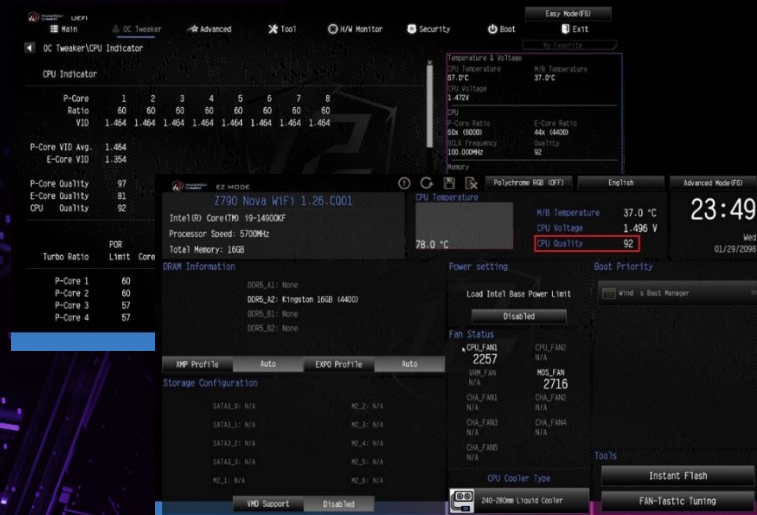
UEFI
Easy Mode(F6)
Main OC Tweaker Advanced Tool H/W Monitor Security Boot Exit
My Favorite
OC Tweaker\CPU Indicator

CPU Indicator

| P-Core | 1 | 2 | 3 | 4 | 5 | 6 | 7 | 8 |
|---|---|---|---|---|---|---|---|---|
| Ratio | 60 | 60 | 60 | 60 | 60 | 60 | 60 | 60 |
| VID | 1.464 | 1.464 | 1.464 | 1.464 | 1.464 | 1.464 | 1.464 | 1.464 |

P-Core VID Avg. 1.464
E-Core VID 1.354

P-Core Quality 97
E-Core Quality 81
CPU Quality 92

| Turbo Ratio | POR Limit | Core |
|---|---|---|
| P-Core 1 | 60 | |
| P-Core 2 | 60 | |
| P-Core 3 | 57 | |
| P-Core 4 | 57 | |

Temperature & Voltage
CPU Temperature 67.0°C
M/B Temperature 37.0°C
CPU Voltage 1.472V
CPU
P-Core Ratio 60x (6000)
E-Core Ratio 44x (4400)
BCLK Frequency 100.00MHz
Quality 92
Memory

EZ MODE
Polychrome RGB (OFF) English Advanced Mode(F6)
Z790 Nova WiFi 1.26.C001
Intel(R) Core(TM) i9-14900KF
Processor Speed: 5700MHz
Total Memory: 16GB
CPU Temperature
78.0 °C
M/B Temperature 37.0 °C
CPU Voltage 1.496 V
CPU Quality 92
23:49
Wed
01/29/2098
DRAM Information
DDR5_A1: None
DDR5_A2: Kingston 16GB (4400)
DDR5_B1: None
DDR5_B2: None
Power setting
Load Intel Base Power Limit
Disabled
Boot Priority
Wind s Boot Manager
XMP Profile Auto EXPO Profile Auto
Storage Configuration
SATA3_0: N/A M2_1: N/A
SATA3_1: N/A M2_3: N/A
SATA3_2: N/A M2_4: N/A
SATA3_3: N/A M2_5: N/A
M2_1: N/A M2_6: N/A
VMD Support Disabled
Fan Status
CPU_FAN1 2257
CPU_FAN2 N/A
VRM_FAN N/A
MOS_FAN 2716
CHA_FAN1 N/A
CHA_FAN2 N/A
CHA_FAN3 N/A
CHA_FAN4 N/A
CHA_FAN5 N/A
CPU Cooler Type
240-280mm Liquid Cooler
Tools
Instant Flash
FAN-Tastic Tuning